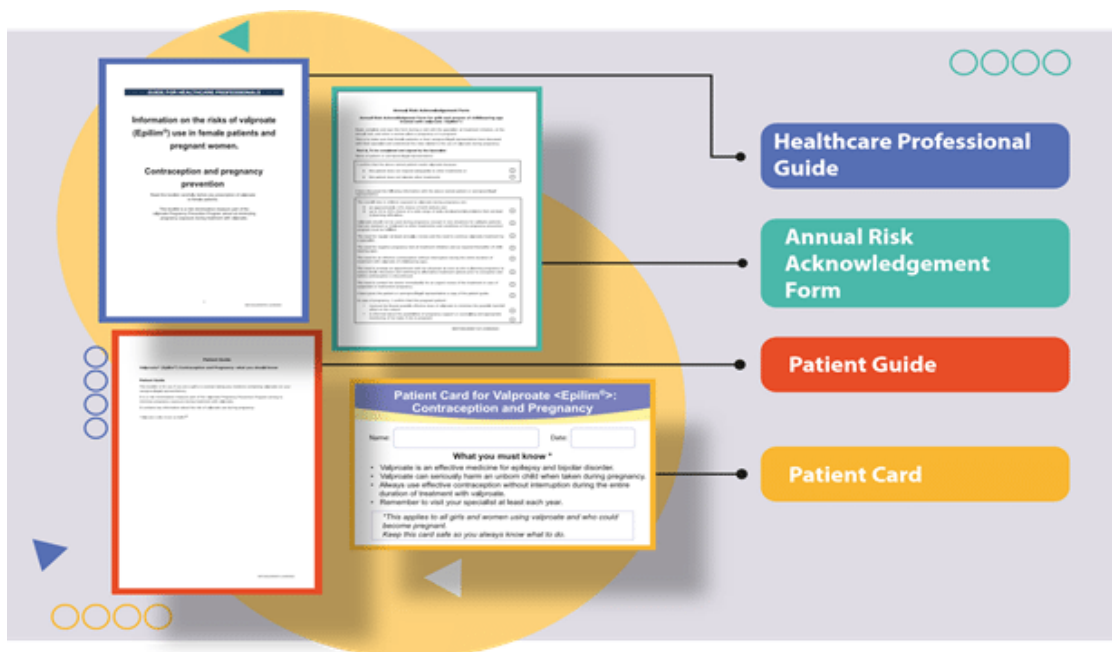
GUIDE FOR HEALTHCARE PROFESSIONALS

Information on the risks of valproate (Epilim®) use in female patients and pregnant women.

Contraception and pregnancy prevention

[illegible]

Annual Risk Acknowledgement Form

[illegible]

Patient Guide

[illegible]

Patient Card for Valproate <Epilim®>: Contraception and Pregnancy

Name:

Date:

What you must know *

• Valproate is an effective medicine for epilepsy and bipolar disorder.
• Valproate can seriously harm an unborn child when taken during pregnancy.
• Always use effective contraception without interruption during the entire duration of treatment with valproate.
• Remember to visit your specialist at least each year.

*This applies to all girls and women using valproate and who could become pregnant.
Keep this card safe so you always know what to do.

Healthcare Professional Guide

Annual Risk Acknowledgement Form

Patient Guide

Patient Card